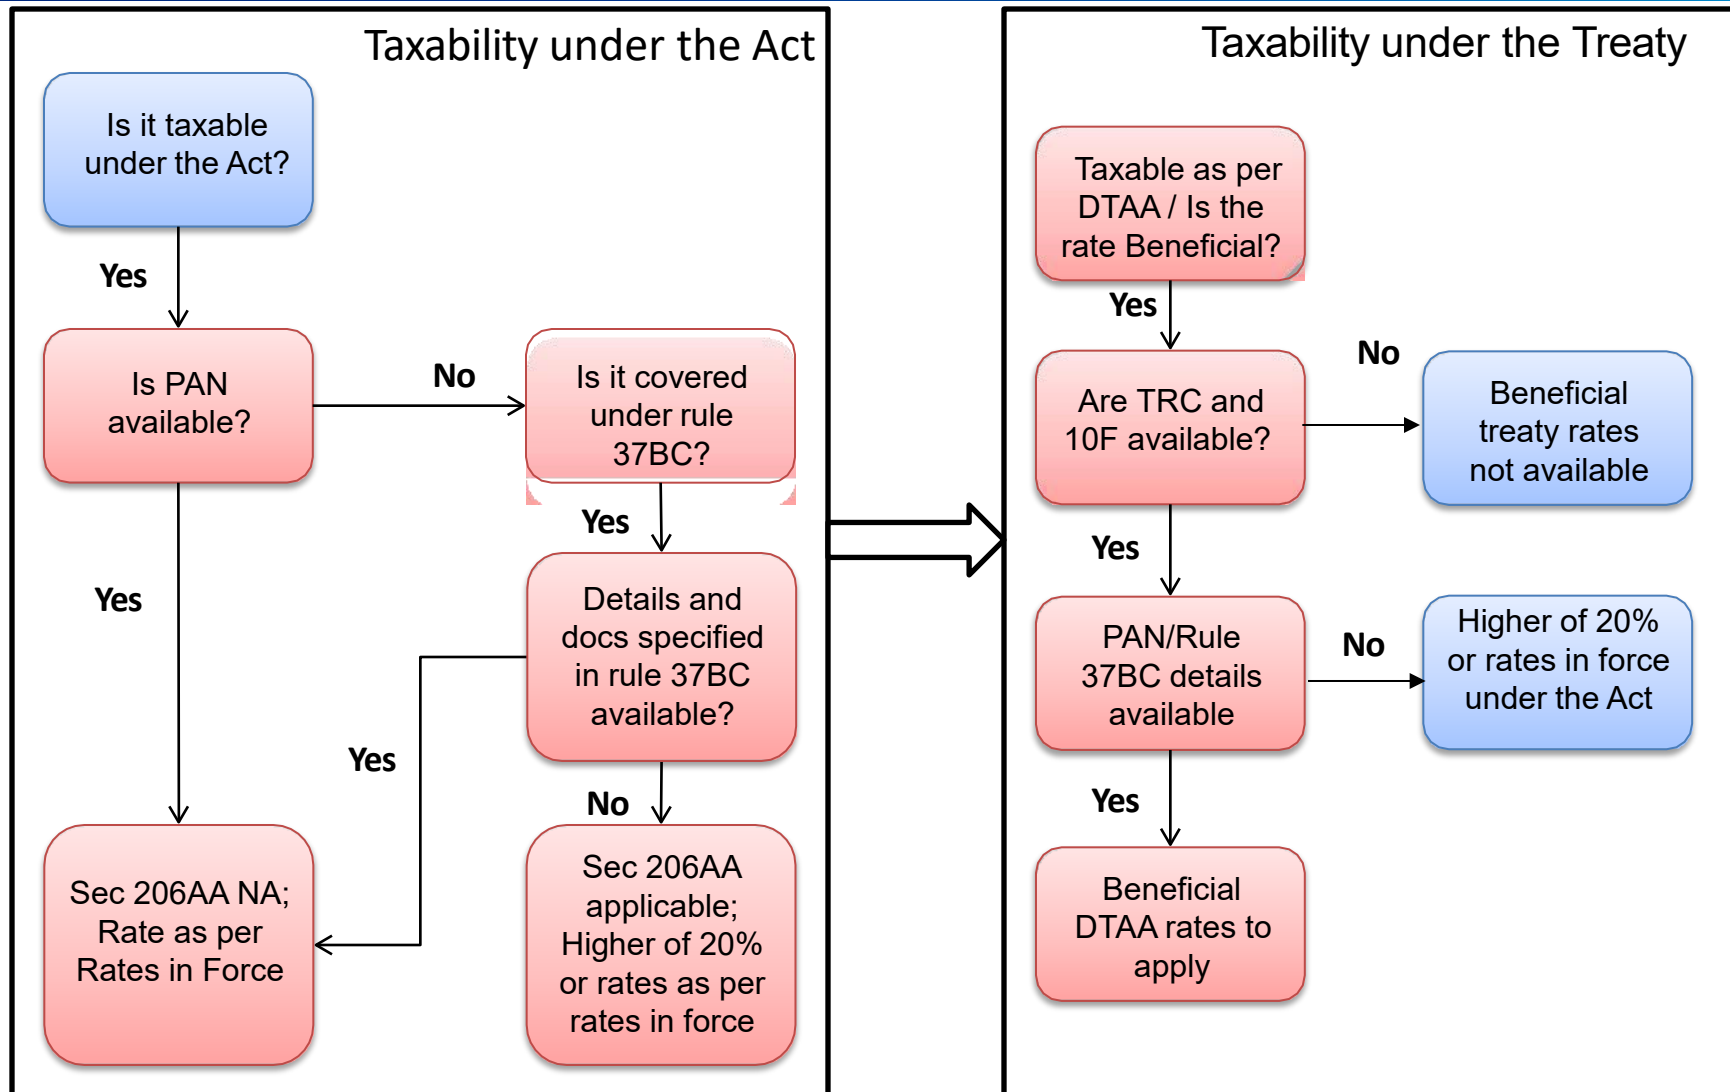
Taxability under the Act

Is it taxable under the Act?

Yes

Is PAN available?

No

Is it covered under rule 37BC?

Yes

Yes

Details and docs specified in rule 37BC available?

Yes

No

Sec 206AA NA; Rate as per Rates in Force

Sec 206AA applicable; Higher of 20% or rates as per rates in force

Taxability under the Treaty

Taxable as per DTAA / Is the rate Beneficial?

Yes

Are TRC and 10F available?

No

Beneficial treaty rates not available

Yes

PAN/Rule 37BC details available

No

Higher of 20% or rates in force under the Act

Yes

Beneficial DTAA rates to apply